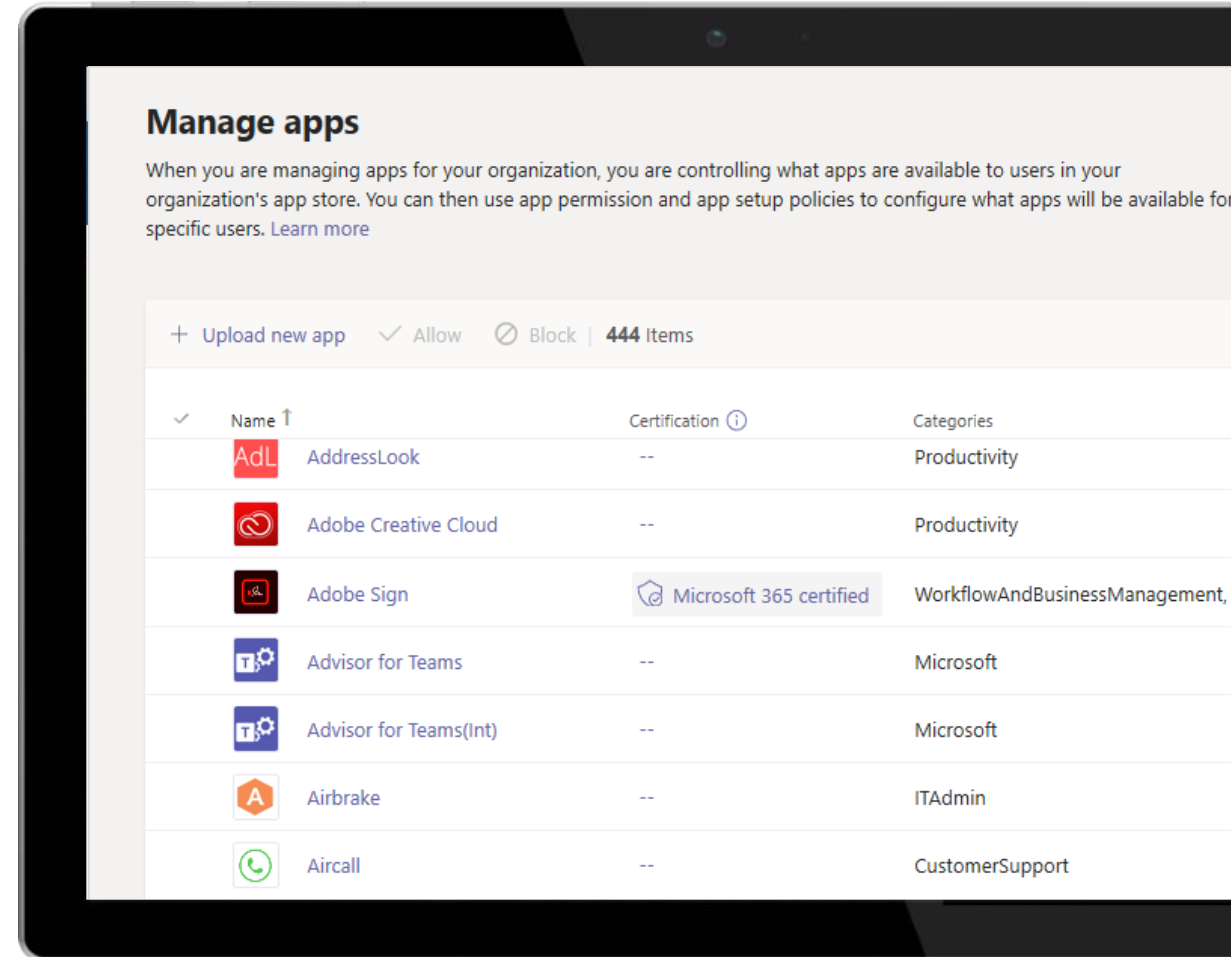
Manage apps

When you are managing apps for your organization, you are controlling what apps are available to users in your organization's app store. You can then use app permission and app setup policies to configure what apps will be available fo specific users. Learn more

+ Upload new app ✓ Allow ⊘ Block | 444 Items

| ✓ | Name ↑ | Certification ⓘ | Categories |
|---|---|---|---|
| AdL | AddressLook | -- | Productivity |
| | Adobe Creative Cloud | -- | Productivity |
| | Adobe Sign | Microsoft 365 certified | WorkflowAndBusinessManagement, |
| | Advisor for Teams | -- | Microsoft |
| | Advisor for Teams(Int) | -- | Microsoft |
| A | Airbrake | -- | ITAdmin |
| | Aircall | -- | CustomerSupport |